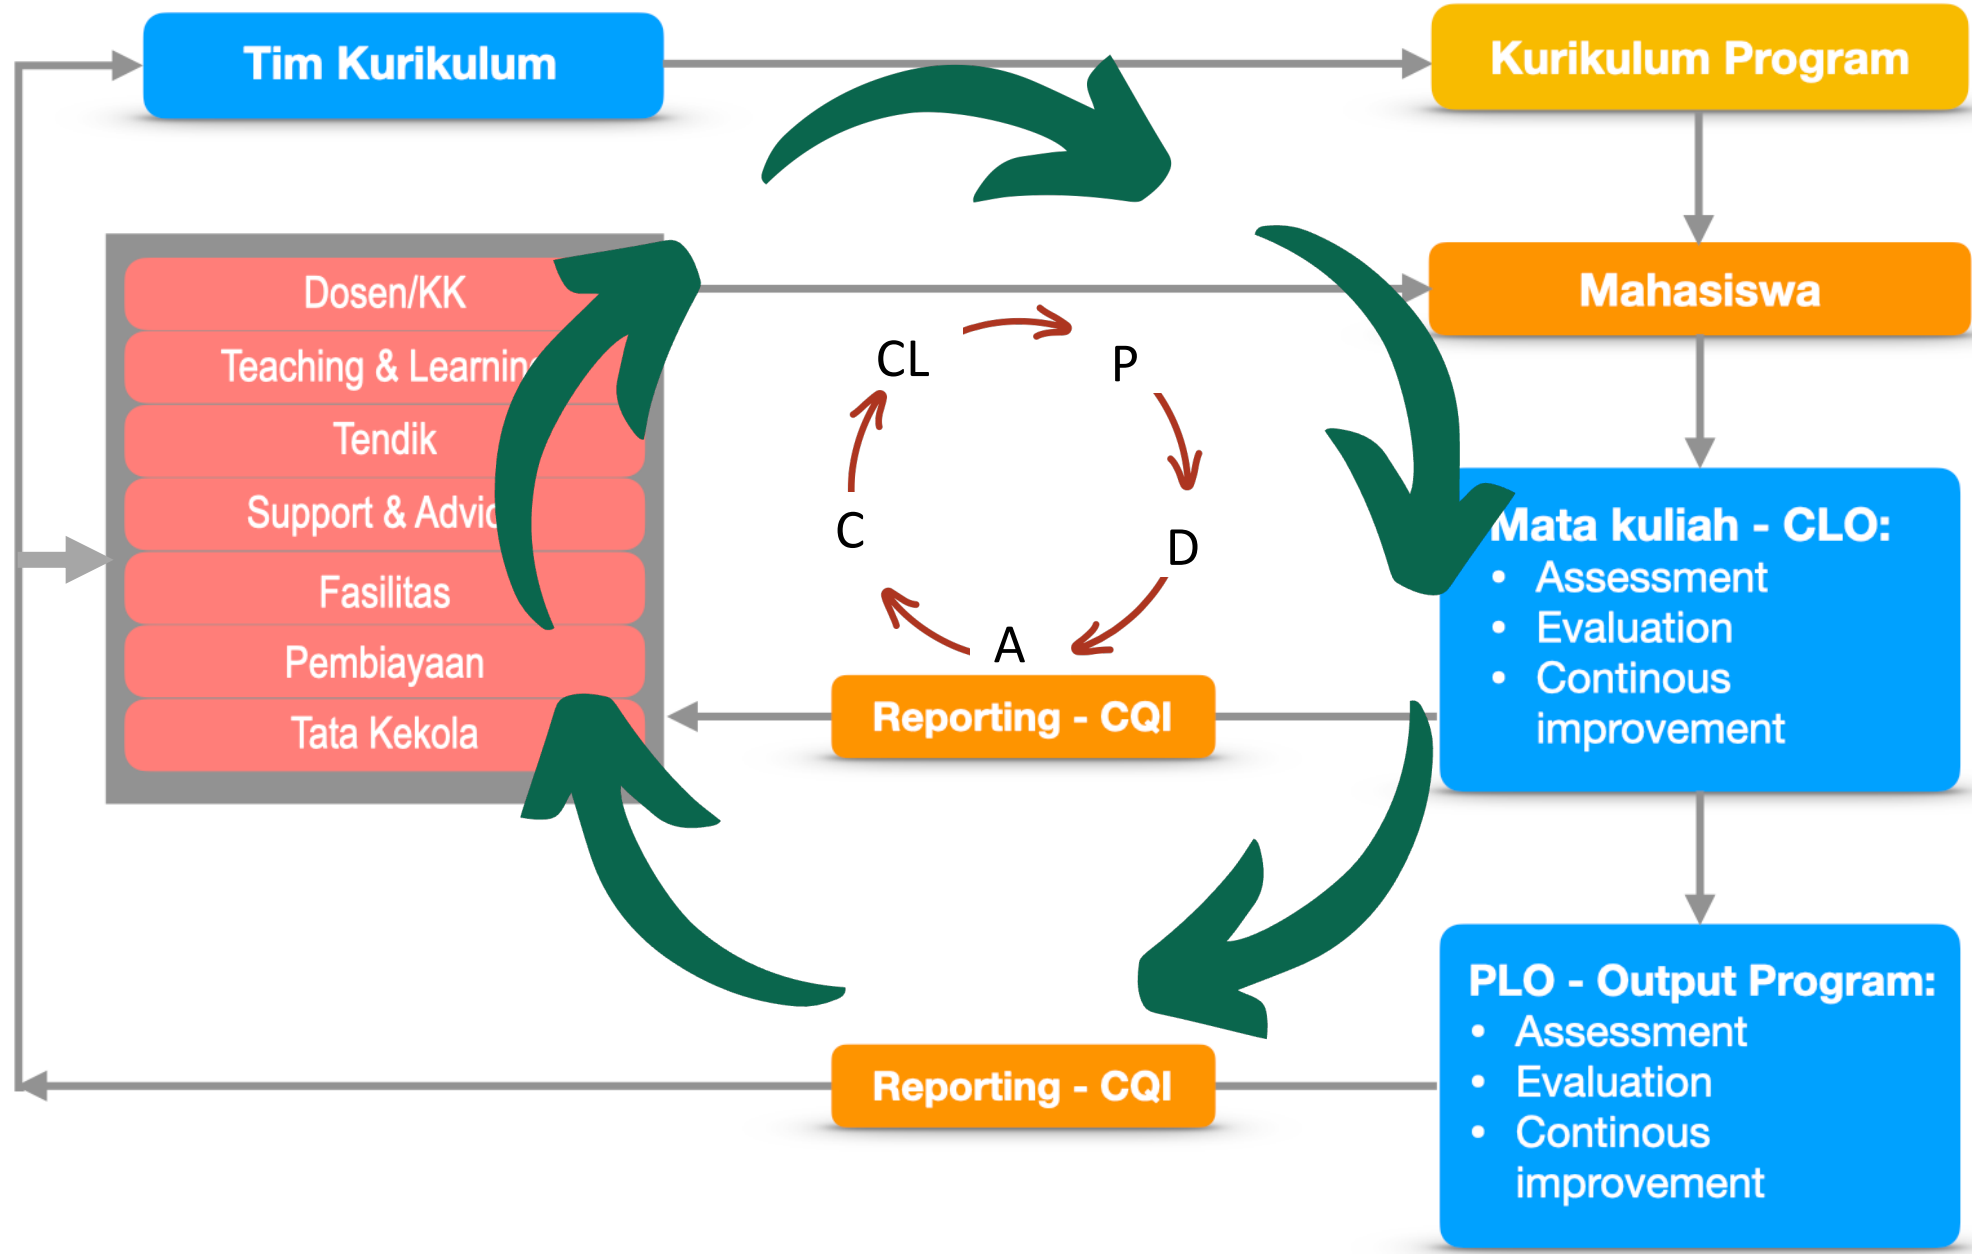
Tim Kurikulum

Kurikulum Program

Dosen/KK
Teaching & Learnin
Tendik
Support & Advic
Fasilitas
Pembiayaan
Tata Kekola

Mahasiswa

CL
P
D
A
C

Mata kuliah - CLO:
• Assessment
• Evaluation
• Continous improvement

Reporting - CQI

PLO - Output Program:
• Assessment
• Evaluation
• Continous improvement

Reporting - CQI